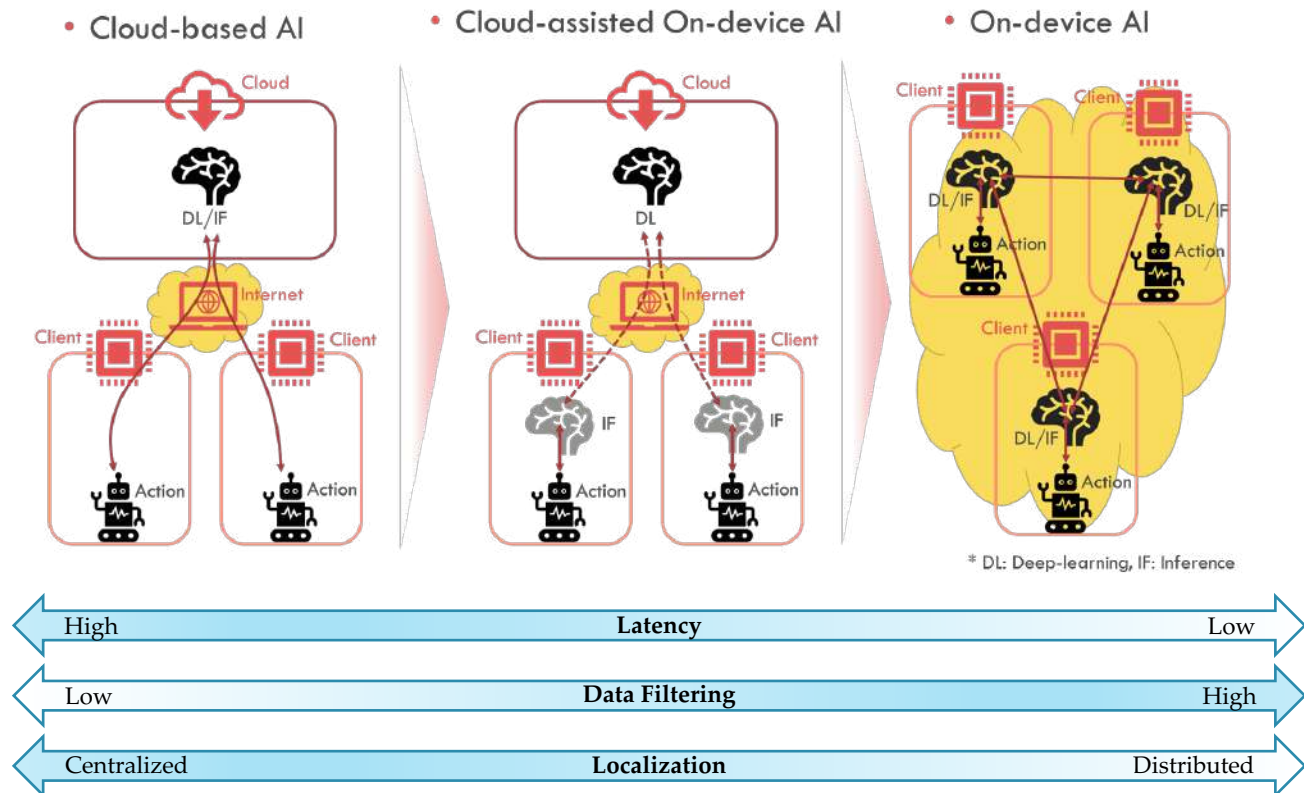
• Cloud-based AI

Cloud

DL/IF

Internet

Client

Client

Action

Action

• Cloud-assisted On-device AI

Cloud

DL

Internet

Client

Client

IF

IF

Action

Action

• On-device AI

Client

Client

DL/IF

DL/IF

Action

Action

Client

DL/IF

Action

* DL: Deep-learning, IF: Inference

High **Latency** Low

Low **Data Filtering** High

Centralized **Localization** Distributed